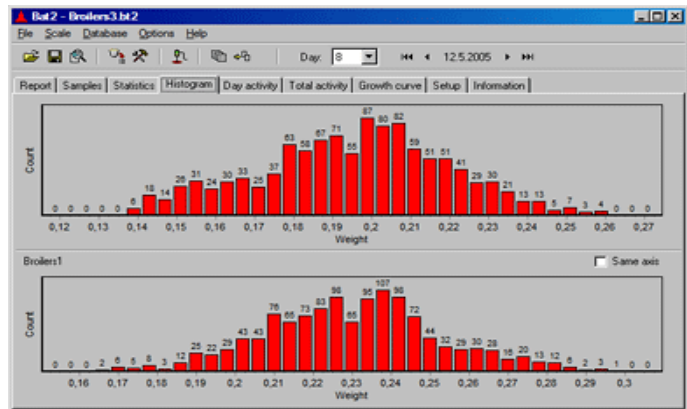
Bat2 - Broilers3.bt2

File Scale Database Options Help

Day: 8 12.5.2005

Report | Samples | Statistics | Histogram | Day activity | Total activity | Growth curve | Setup | Information

0 0 0 0 0 6 18 14 26 31 24 30 33 25 37 63 58 67 71 55 87 80 82 59 51 51 41 29 30 21 13 13 5 7 3 4 0 0 0

Count

0,12 0,13 0,14 0,15 0,16 0,17 0,18 0,19 0,2 0,21 0,22 0,23 0,24 0,25 0,26 0,27

Weight

Broilers1

Same axis

0 0 0 2 6 5 8 3 12 25 22 29 43 43 76 65 73 83 98 65 95 107 98 72 44 32 29 30 28 18 20 13 12 6 2 3 1 0 0

Count

0,16 0,17 0,18 0,19 0,2 0,21 0,22 0,23 0,24 0,25 0,26 0,27 0,28 0,29 0,3

Weight